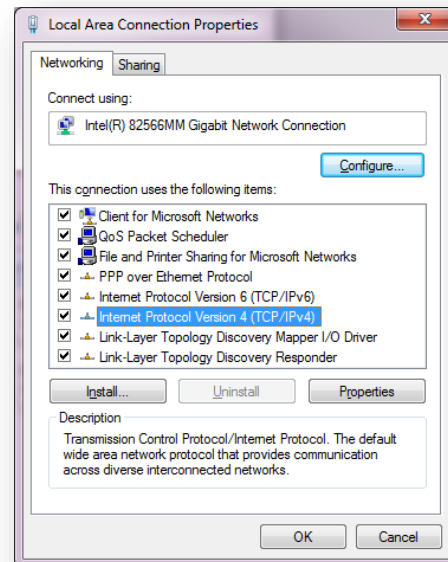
Local Area Connection Properties

Networking | Sharing

Connect using:

Intel(R) 82566MM Gigabit Network Connection

Configure...

This connection uses the following items:

Client for Microsoft Networks
QoS Packet Scheduler
File and Printer Sharing for Microsoft Networks
PPP over Ethernet Protocol
Internet Protocol Version 6 (TCP/IPv6)
Internet Protocol Version 4 (TCP/IPv4)
Link-Layer Topology Discovery Mapper I/O Driver
Link-Layer Topology Discovery Responder

Install... | Uninstall | Properties

Description

Transmission Control Protocol/Internet Protocol. The default wide area network protocol that provides communication across diverse interconnected networks.

OK | Cancel